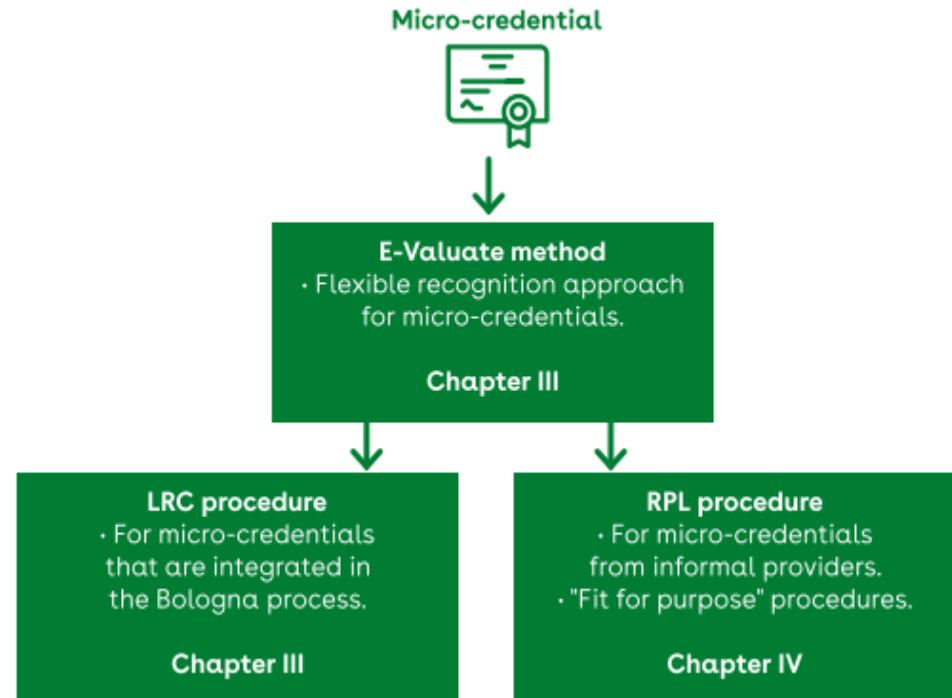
Micro-credential

E-Valuate method
· Flexible recognition approach for micro-credentials.

Chapter III

LRC procedure
· For micro-credentials that are integrated in the Bologna process.

Chapter III

RPL procedure
· For micro-credentials from informal providers.
· "Fit for purpose" procedures.

Chapter IV